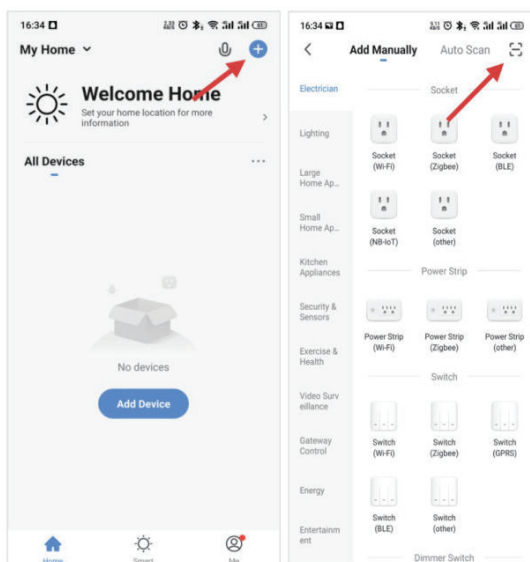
16:34

My Home

Welcome Home

Set your home location for more information

All Devices

No devices

Add Device

Home Smart Me

16:34

Add Manually Auto Scan

Electrician

Lighting

Large Home Ap...

Small Home Ap...

Kitchen Appliances

Security & Sensors

Exercise & Health

Video Surveillance

Gateway Control

Energy

Entertainment

Socket

Socket (Wi-Fi)

Socket (Zigbee)

Socket (BLE)

Socket (NB-IoT)

Socket (other)

Power Strip

Power Strip (Wi-Fi)

Power Strip (Zigbee)

Power Strip (other)

Switch

Switch (Wi-Fi)

Switch (Zigbee)

Switch (GPRS)

Switch (BLE)

Switch (other)

Dimmer Switch